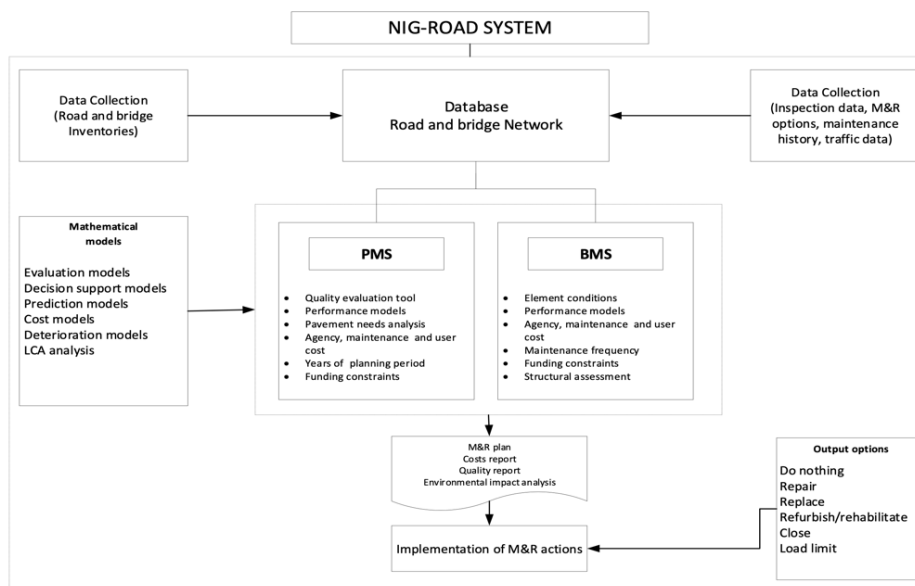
NIG-ROAD SYSTEM

Data Collection (Road and bridge Inventories)

Database
Road and bridge Network

Data Collection (Inspection data, M&R options, maintenance history, traffic data)

Mathematical models

Evaluation models
Decision support models
Prediction models
Cost models
Deterioration models
LCA analysis

PMS

- Quality evaluation tool
- Performance models
- Pavement needs analysis
- Agency, maintenance and user cost
- Years of planning period
- Funding constraints

BMS

- Element conditions
- Performance models
- Agency, maintenance and user cost
- Maintenance frequency
- Funding constraints
- Structural assessment

M&R plan
Costs report
Quality report
Environmental impact analysis

Output options

Do nothing
Repair
Replace
Refurbish/rehabilitate
Close
Load limit

Implementation of M&R actions